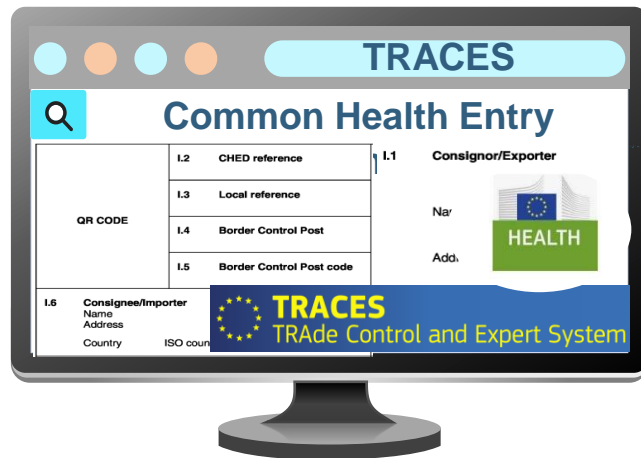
TRACES

Common Health Entry

| QR CODE | I.2 | CHED reference |
|---|---|---|
| | I.3 | Local reference |
| | I.4 | Border Control Post |
| | I.5 | Border Control Post code |

I.1 Consignor/Exporter

Na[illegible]

Add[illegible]

HEALTH

I.6 Consignee/Importer
Name
Address

Country ISO coun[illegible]

TRACES
TRAde Control and Expert System